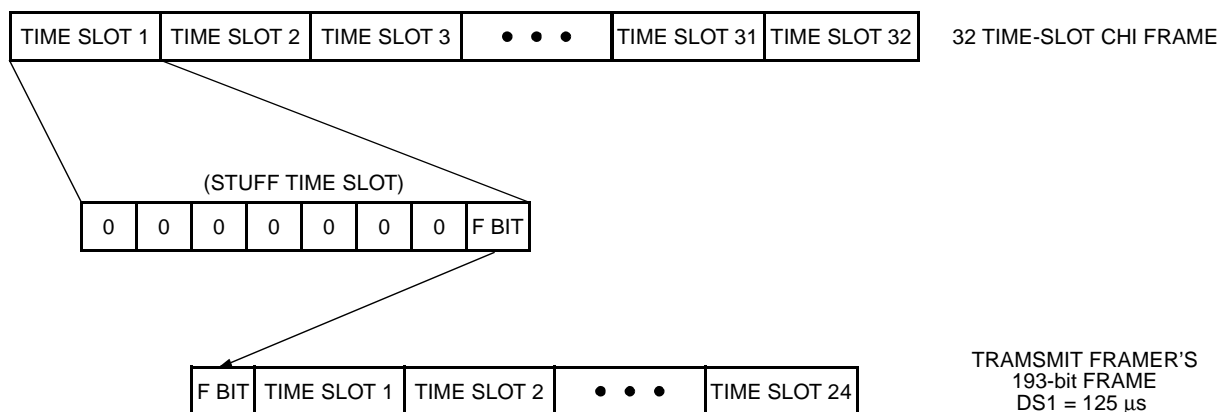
| TIME SLOT 1 | TIME SLOT 2 | TIME SLOT 3 | • • • | TIME SLOT 31 | TIME SLOT 32 |
|---|---|---|---|---|---|

32 TIME-SLOT CHI FRAME

(STUFF TIME SLOT)

| 0 | 0 | 0 | 0 | 0 | 0 | 0 | F BIT |
|---|---|---|---|---|---|---|---|

| F BIT | TIME SLOT 1 | TIME SLOT 2 | • • • | TIME SLOT 24 |
|---|---|---|---|---|

TRAMSMIT FRAMER'S 193-bit FRAME DS1 = 125 $\mu$s